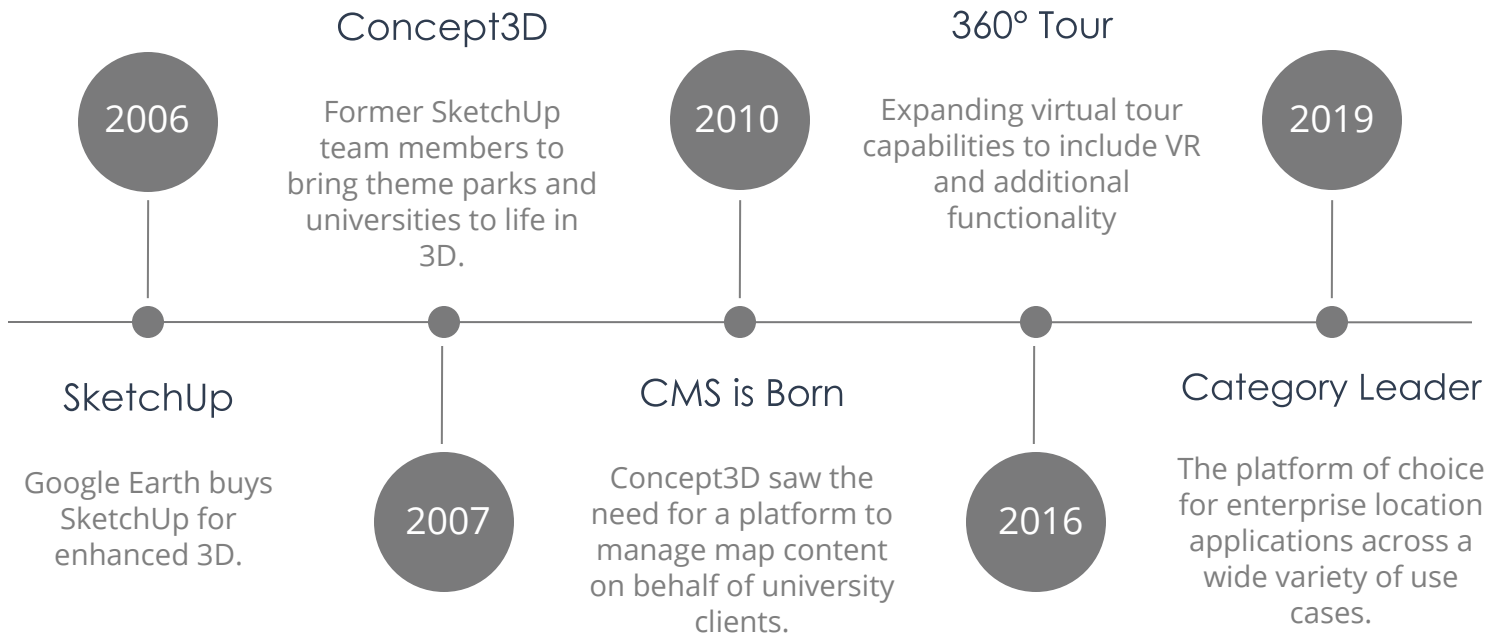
2006

SketchUp

Google Earth buys SketchUp for enhanced 3D.

Concept3D

Former SketchUp team members to bring theme parks and universities to life in 3D.

2007

2010

CMS is Born

Concept3D saw the need for a platform to manage map content on behalf of university clients.

360º Tour

Expanding virtual tour capabilities to include VR and additional functionality

2016

2019

Category Leader

The platform of choice for enterprise location applications across a wide variety of use cases.